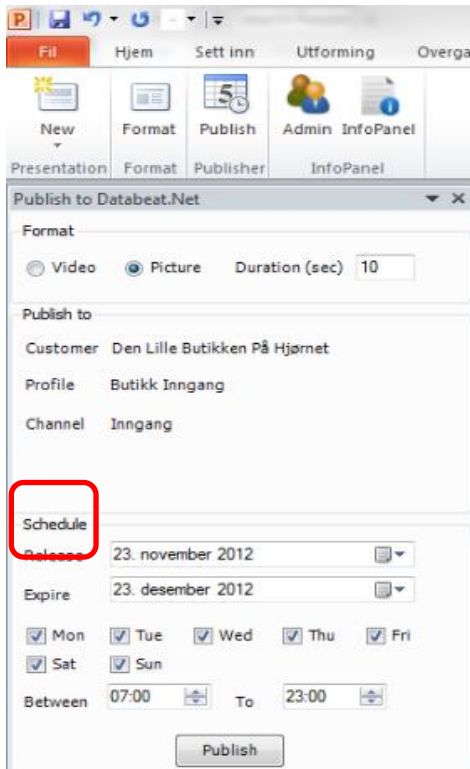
Fil Hjem Sett inn Utforming Overga

New Format Publish Admin InfoPanel

Presentation Format Publisher InfoPanel

Publish to Databeat.Net

Format

Video Picture Duration (sec) 10

Publish to

Customer Den Lille Butikken På Hjørnet

Profile Butikk Inngang

Channel Inngang

Schedule

Release 23. november 2012

Expire 23. desember 2012

Mon Tue Wed Thu Fri

Sat Sun

Between 07:00 To 23:00

Publish